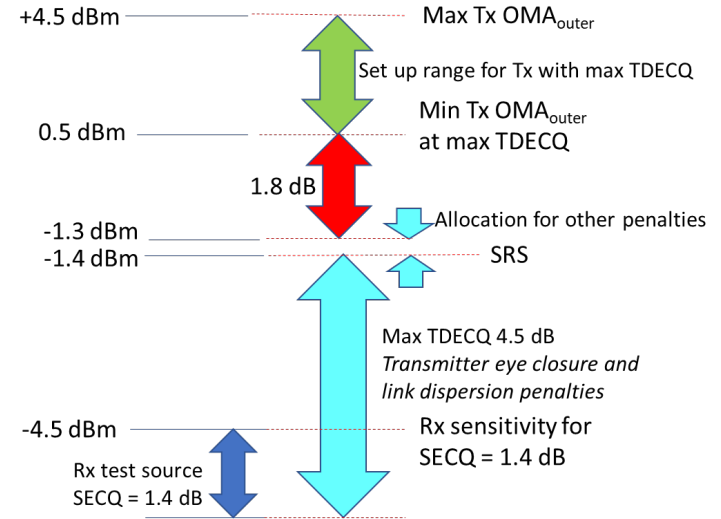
+4.5 dBm

Max Tx OMA$_{outer}$

Set up range for Tx with max TDECQ

0.5 dBm

Min Tx OMA$_{outer}$ at max TDECQ

1.8 dB

Allocation for other penalties

-1.3 dBm

-1.4 dBm

SRS

Max TDECQ 4.5 dB

*Transmitter eye closure and link dispersion penalties*

-4.5 dBm

Rx sensitivity for SECQ = 1.4 dB

Rx test source SECQ = 1.4 dB